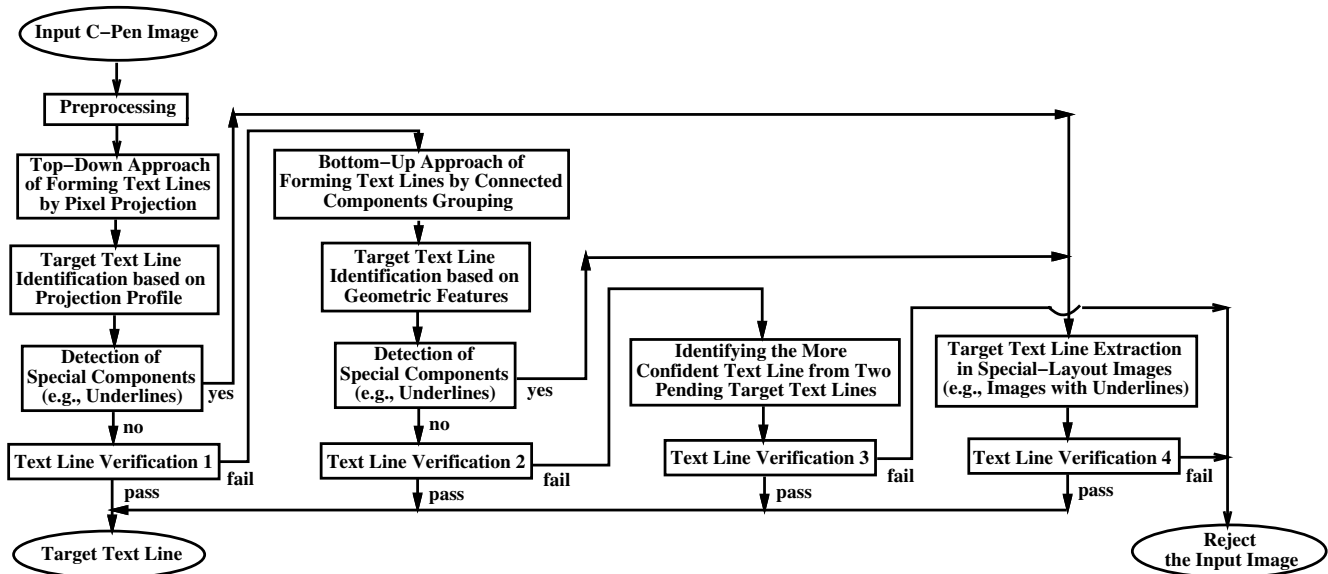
Input C−Pen Image

Preprocessing

Top−Down Approach of Forming Text Lines by Pixel Projection

Target Text Line Identification based on Projection Profile

Detection of Special Components (e.g., Underlines)

yes

no

Text Line Verification 1

fail

pass

Target Text Line

Bottom−Up Approach of Forming Text Lines by Connected Components Grouping

Target Text Line Identification based on Geometric Features

Detection of Special Components (e.g., Underlines)

yes

no

Text Line Verification 2

fail

pass

Identifying the More Confident Text Line from Two Pending Target Text Lines

Text Line Verification 3

fail

pass

Target Text Line Extraction in Special−Layout Images (e.g., Images with Underlines)

Text Line Verification 4

fail

pass

Reject the Input Image